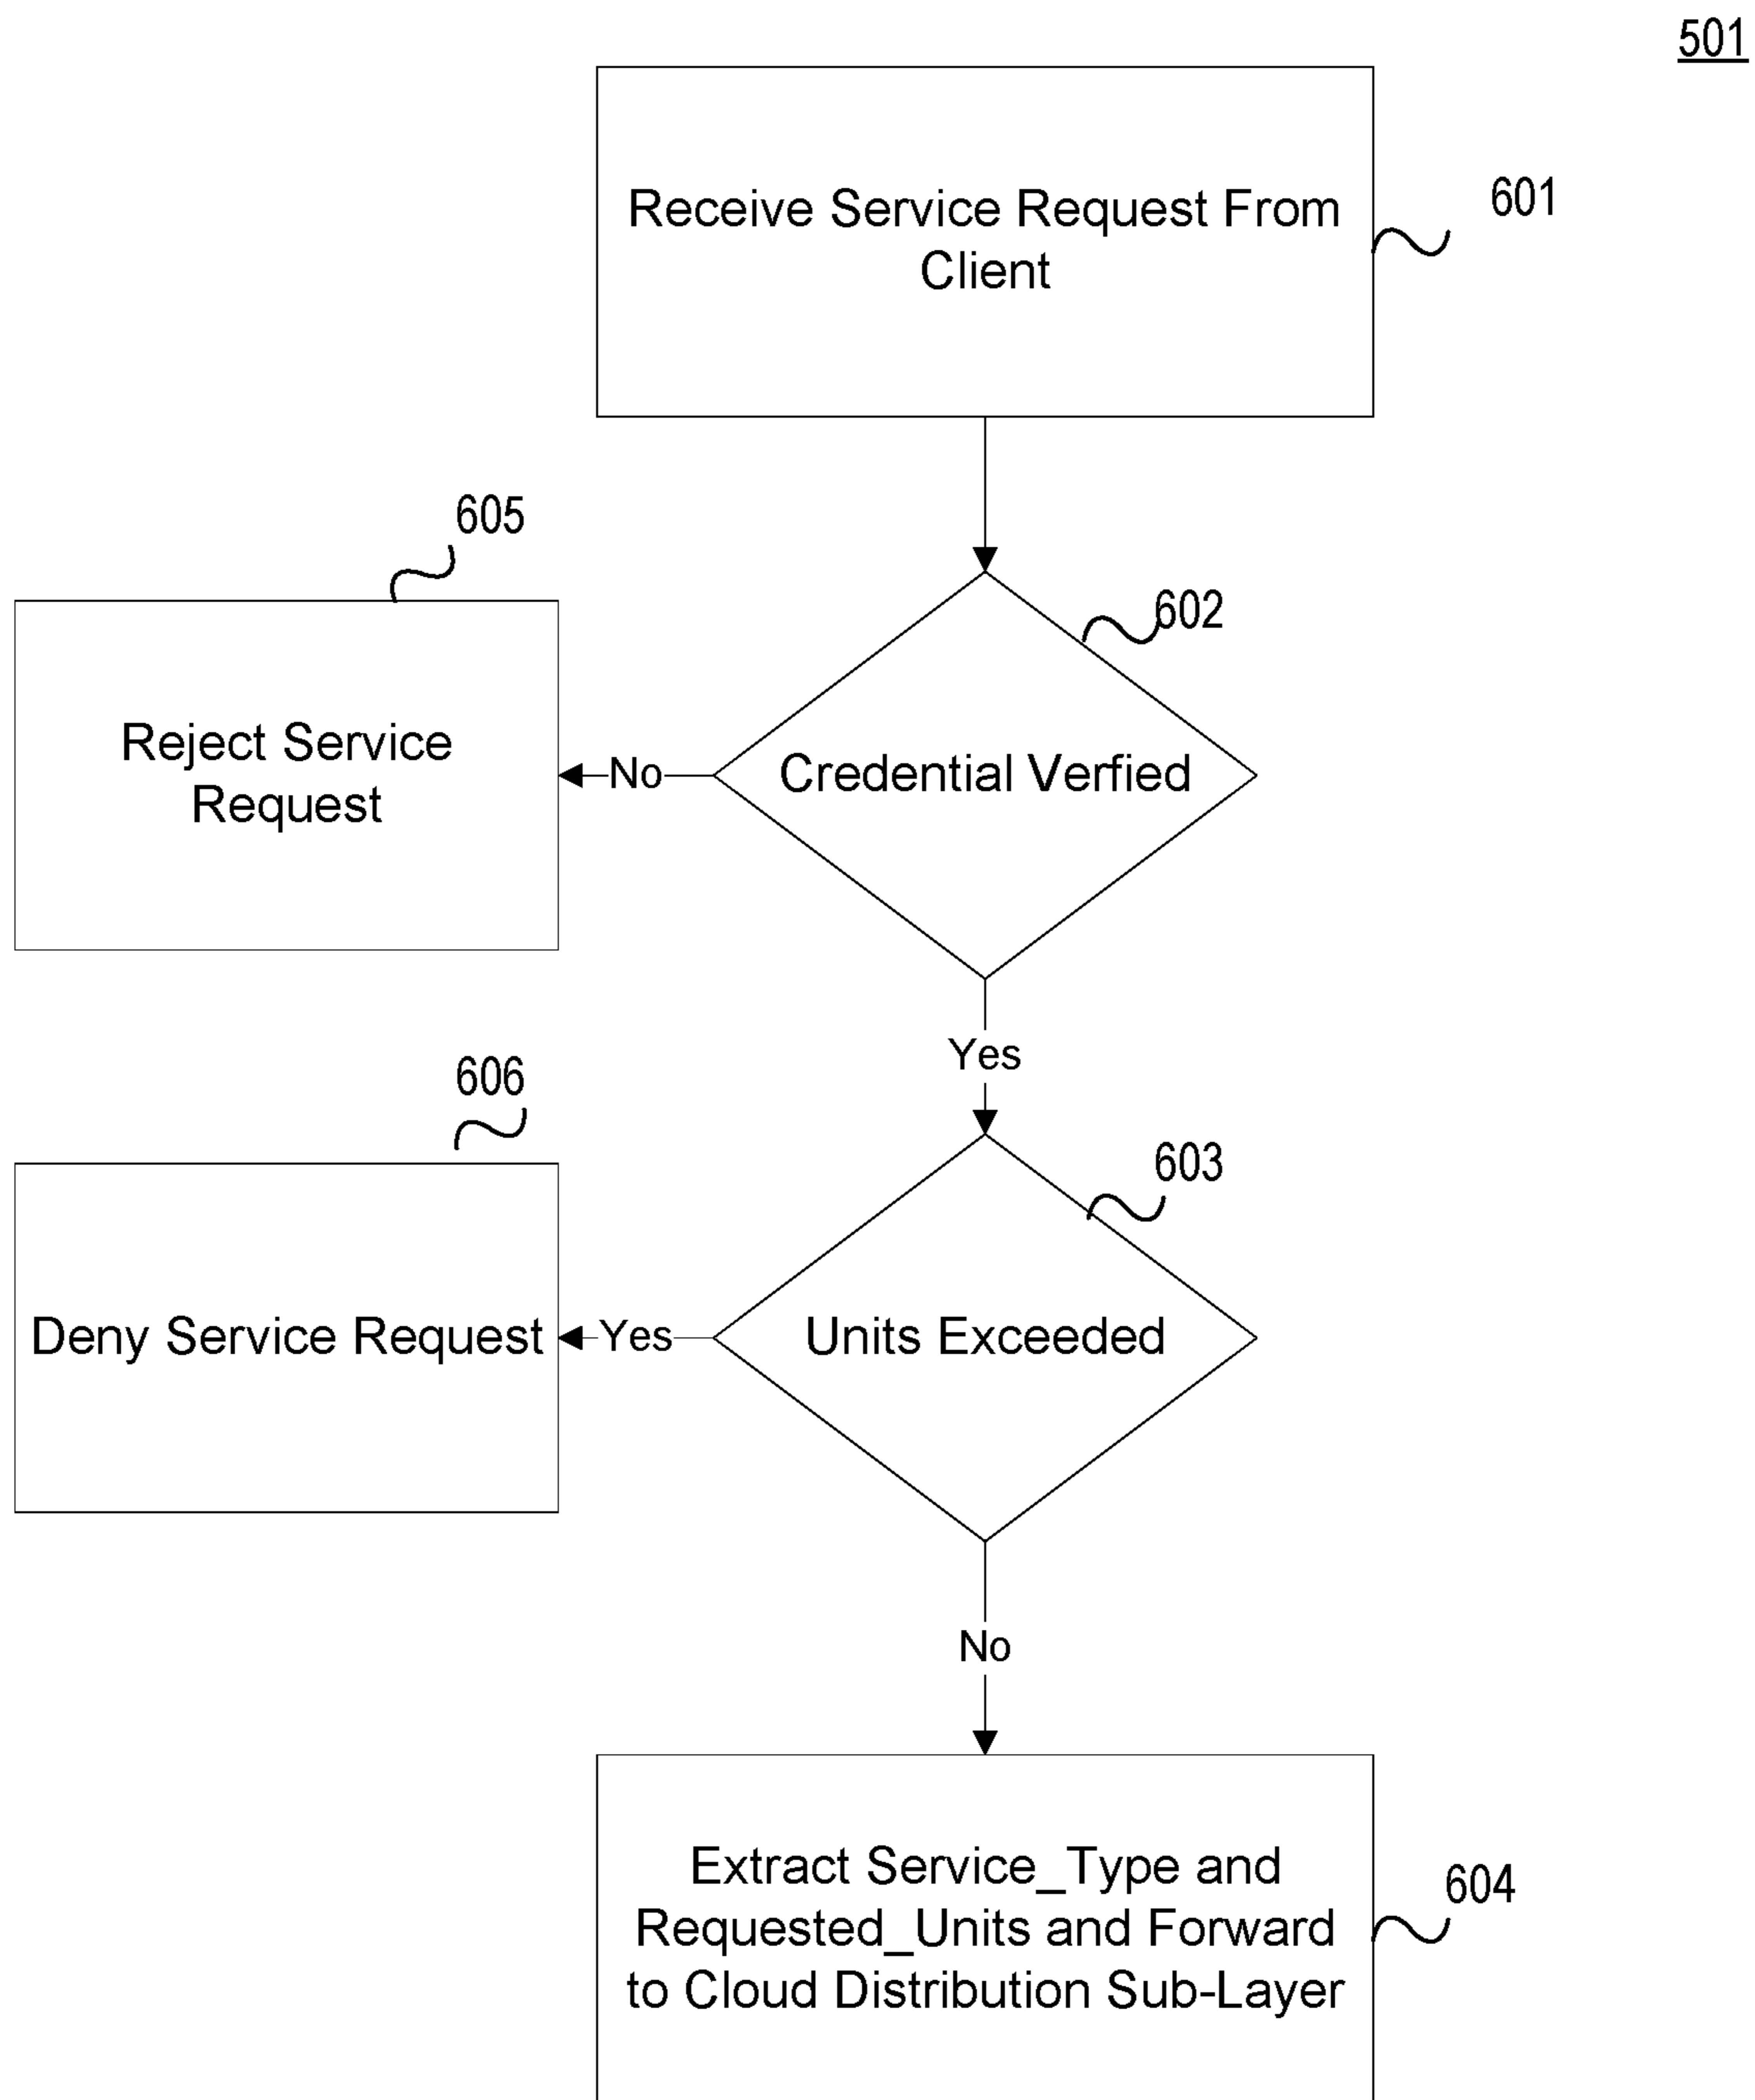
501

Receive Service Request From Client

601

605

602

Reject Service Request

No

Credential Verfied

Yes

606

603

Deny Service Request

Yes

Units Exceeded

No

Extract Service_Type and Requested_Units and Forward to Cloud Distribution Sub-Layer

604